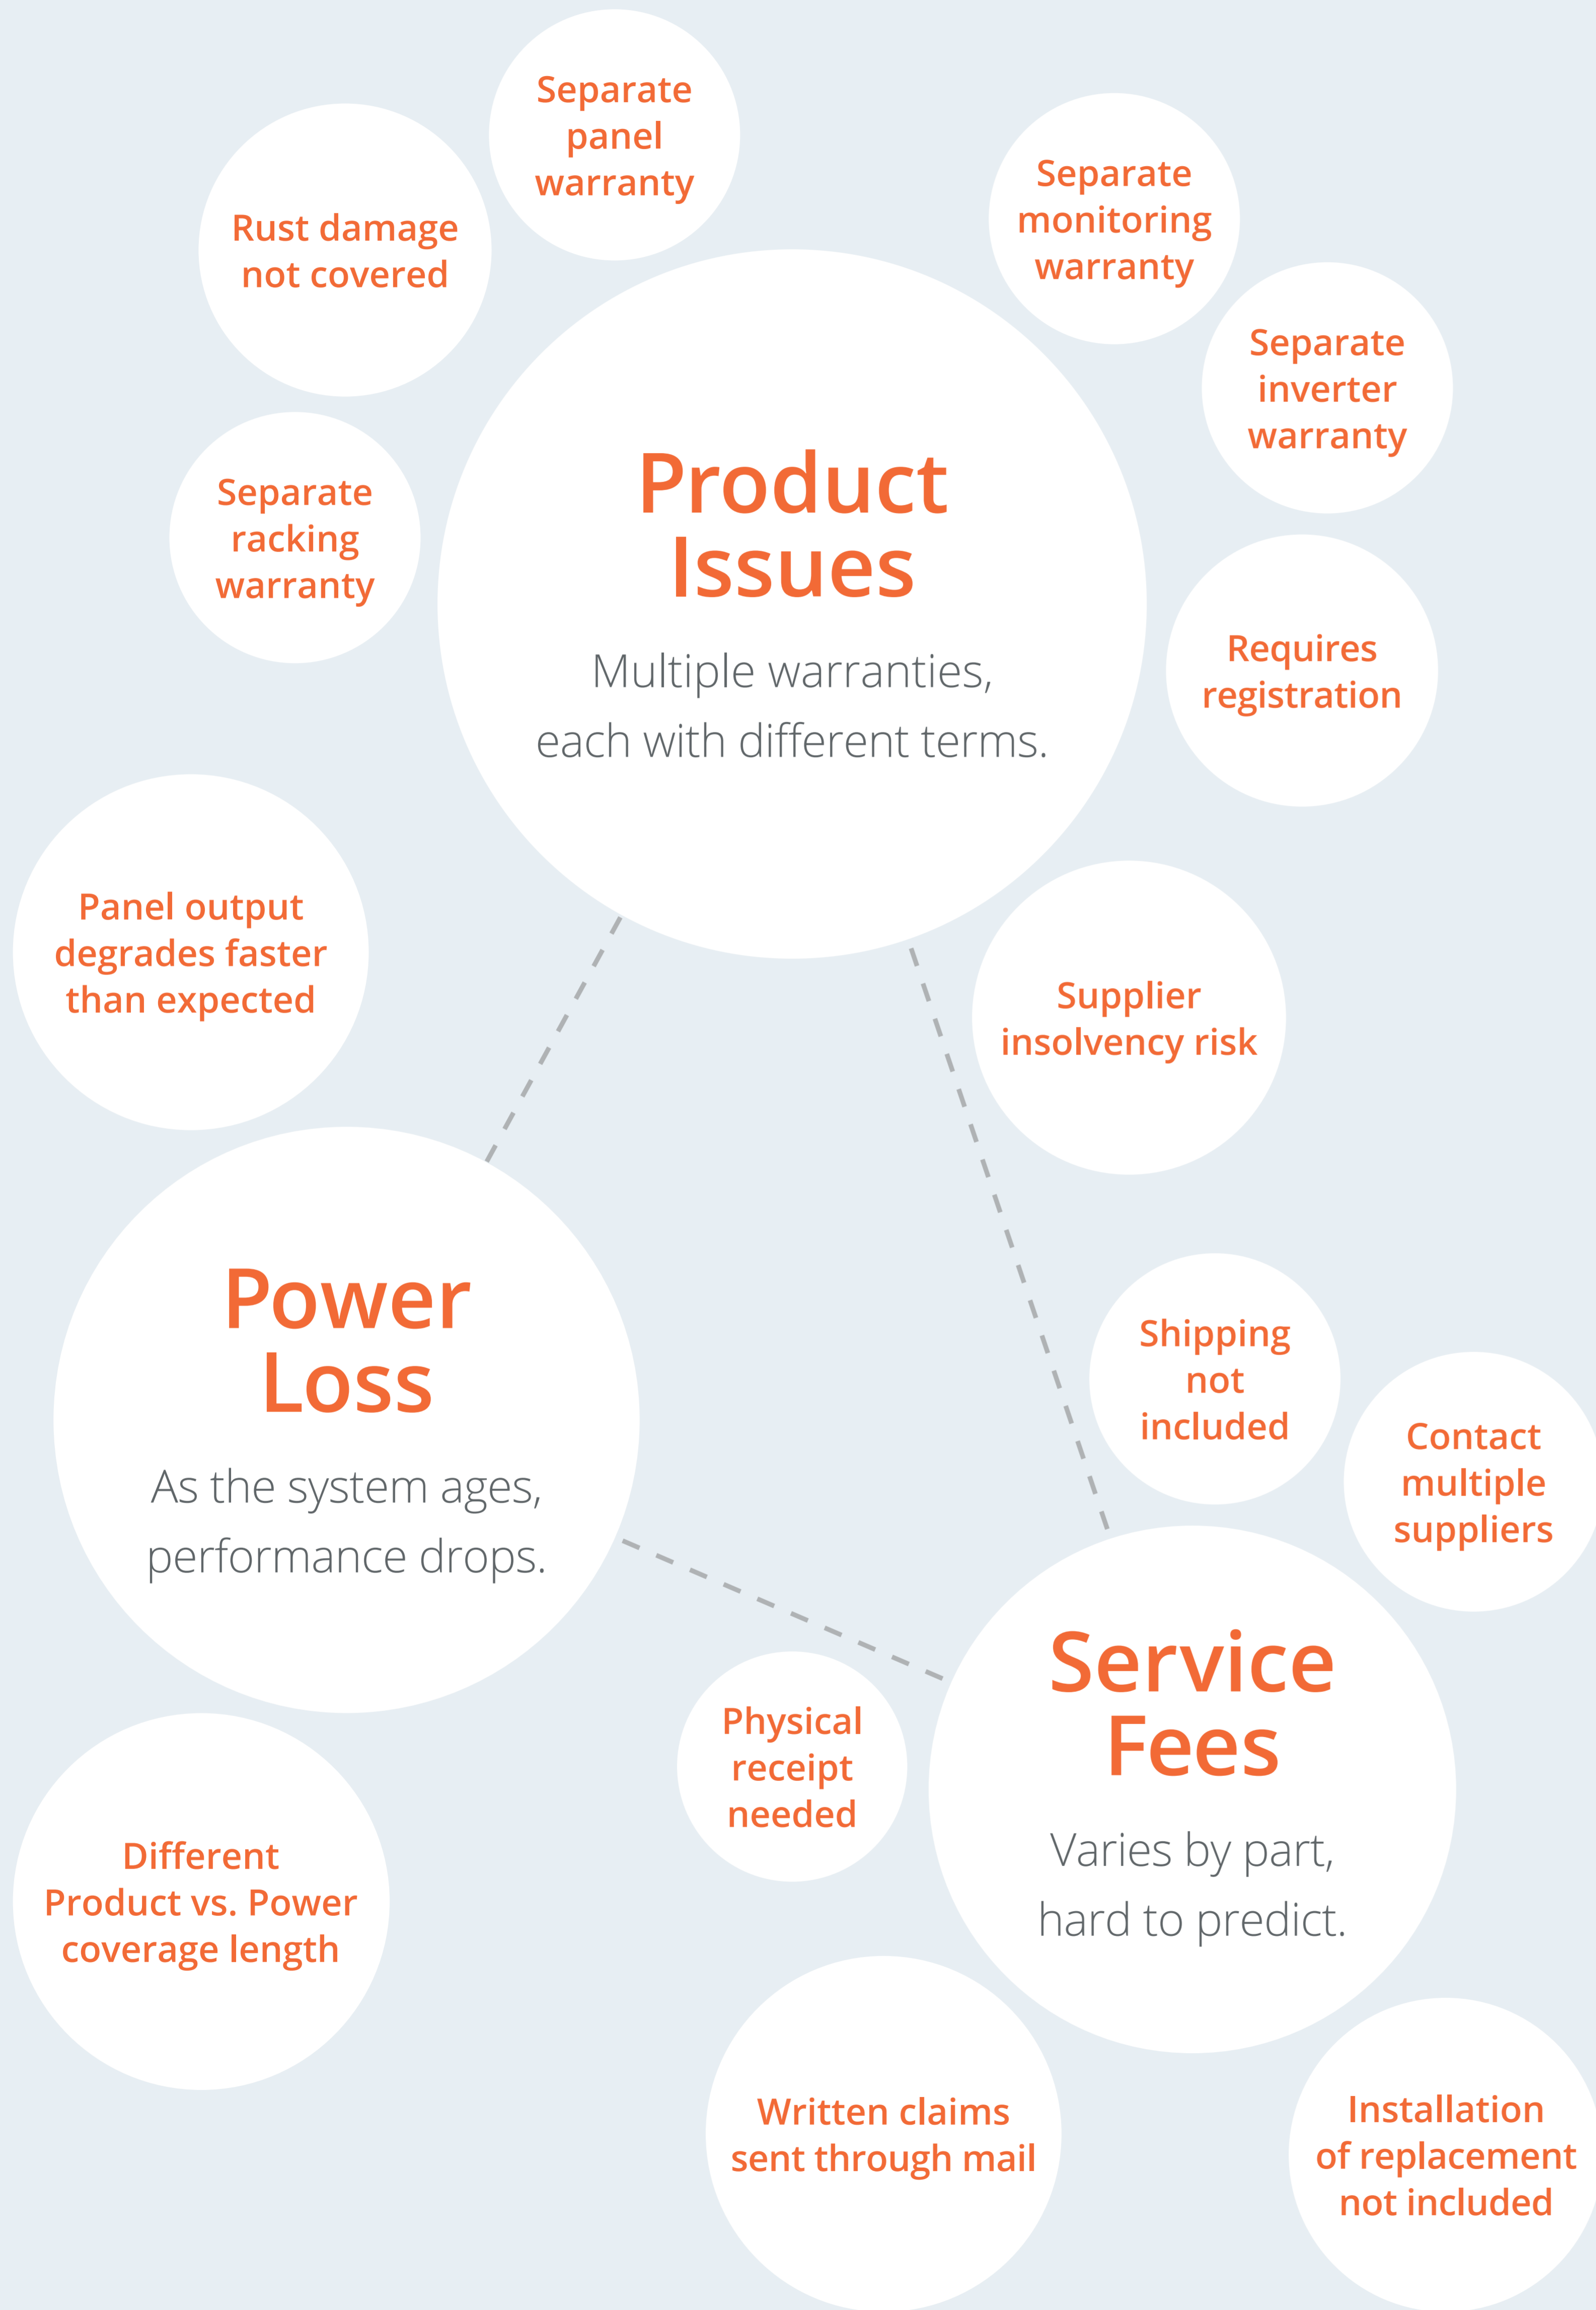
Separate panel warranty

Rust damage not covered

Separate monitoring warranty

Separate inverter warranty

Separate racking warranty

Product Issues

Multiple warranties, each with different terms.

Requires registration

Panel output degrades faster than expected

Supplier insolvency risk

Power Loss

As the system ages, performance drops.

Shipping not included

Contact multiple suppliers

Physical receipt needed

Service Fees

Varies by part, hard to predict.

Different Product vs. Power coverage length

Written claims sent through mail

Installation of replacement not included